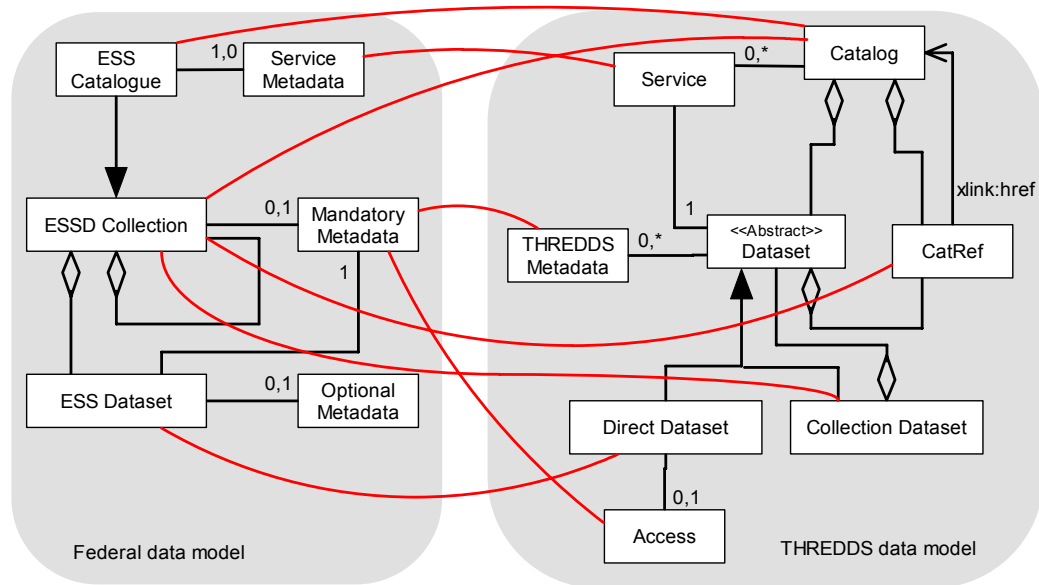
ESS Catalogue

1,0

Service Metadata

ESSD Collection

0,1

Mandatory Metadata

1

ESS Dataset

0,1

Optional Metadata

Federal data model

Catalog

0,*

Service

xlink:href

1

THREDDS Metadata

0,*

<<Abstract>> Dataset

CatRef

Direct Dataset

Collection Dataset

0,1

Access

THREDDS data model